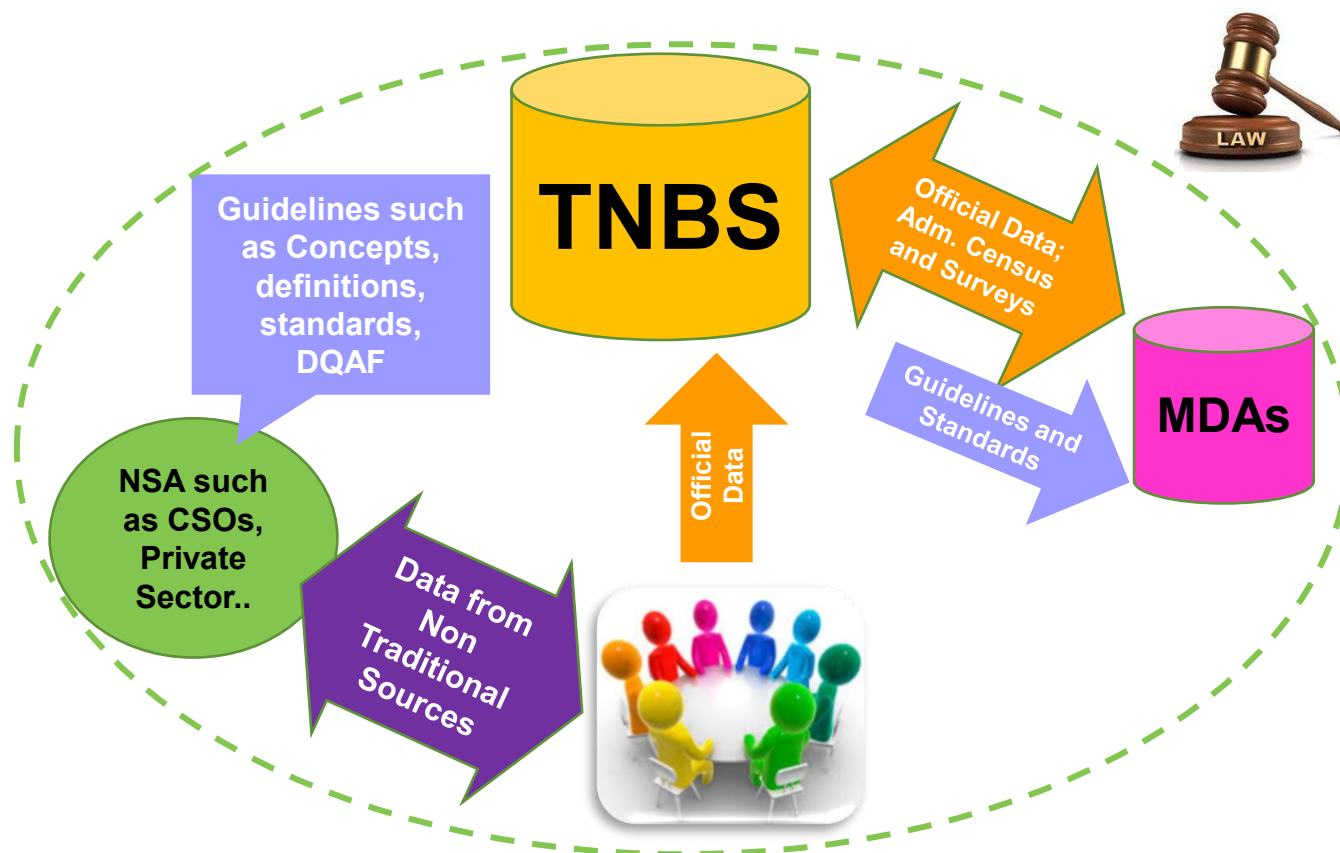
TNBS

LAW

Guidelines such as Concepts, definitions, standards, DQAF

Official Data; Adm. Census and Surveys

MDAs

Guidelines and Standards

Official Data

NSA such as CSOs, Private Sector..

Data from Non Traditional Sources